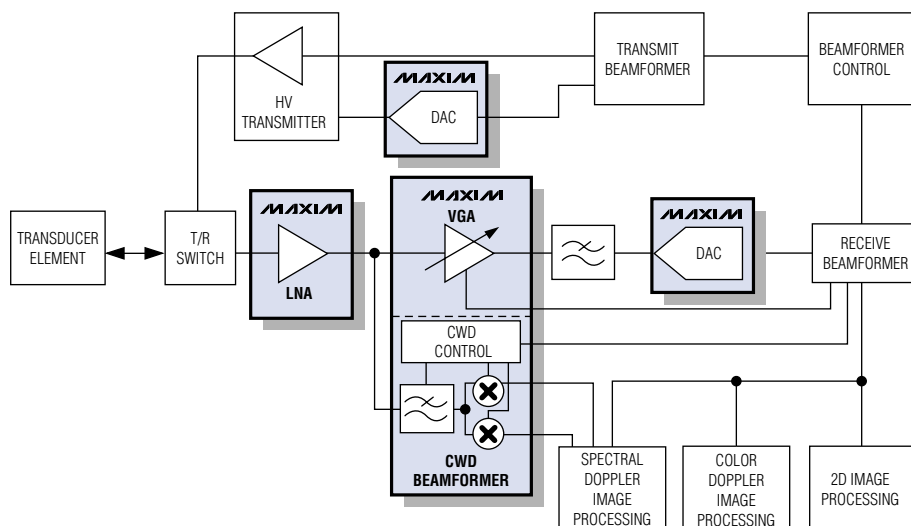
HV TRANSMITTER

MAXIM

DAC

TRANSMIT BEAMFORMER

BEAMFORMER CONTROL

TRANSDUCER ELEMENT

T/R SWITCH

MAXIM

LNA

MAXIM

VGA

MAXIM

DAC

RECEIVE BEAMFORMER

CWD CONTROL

CWD BEAMFORMER

SPECTRAL DOPPLER IMAGE PROCESSING

COLOR DOPPLER IMAGE PROCESSING

2D IMAGE PROCESSING